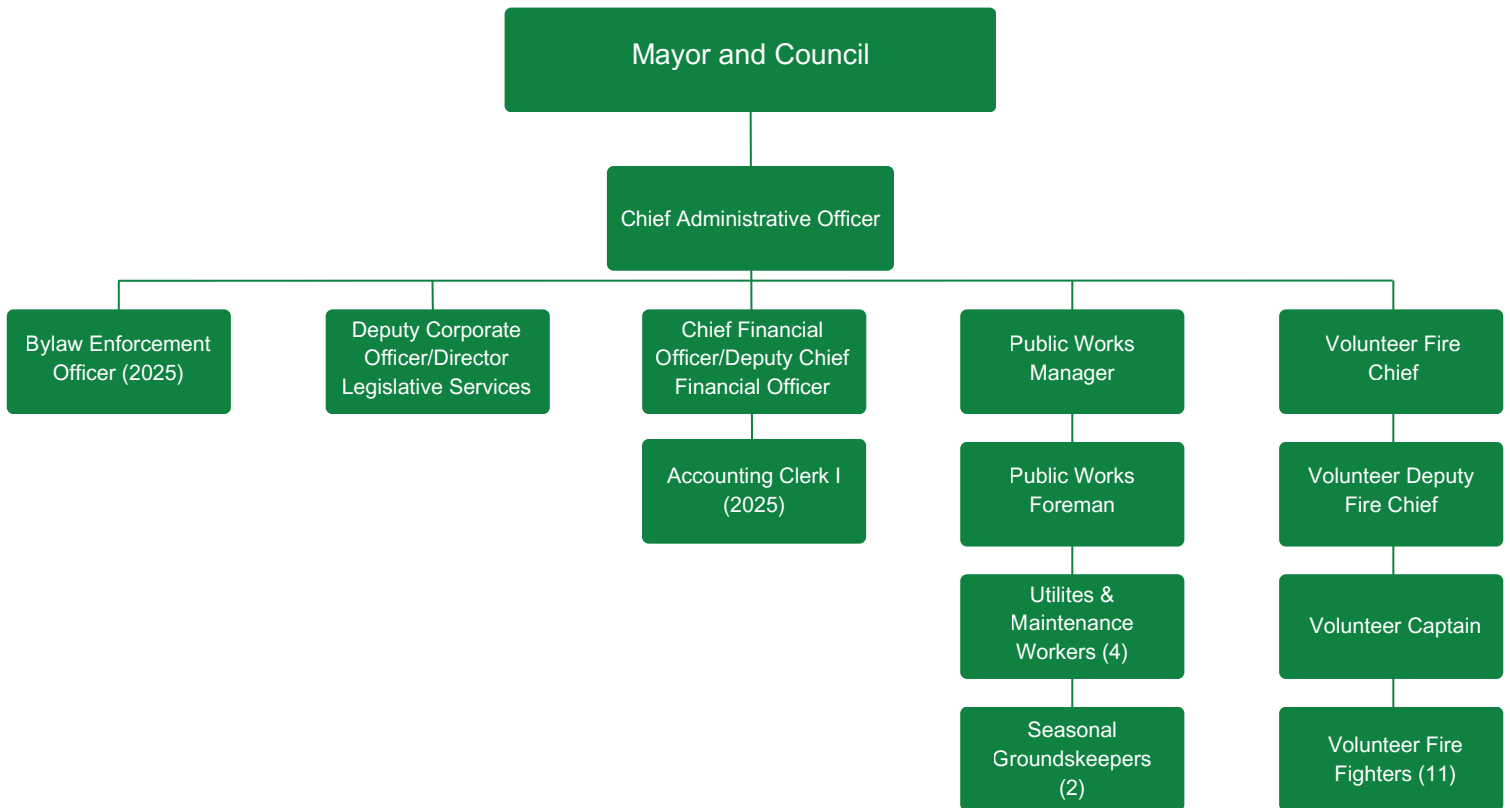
Mayor and Council

Chief Administrative Officer

Bylaw Enforcement Officer (2025)

Deputy Corporate Officer/Director Legislative Services

Chief Financial Officer/Deputy Chief Financial Officer

Accounting Clerk I (2025)

Public Works Manager

Public Works Foreman

Utilites & Maintenance Workers (4)

Seasonal Groundskeepers (2)

Volunteer Fire Chief

Volunteer Deputy Fire Chief

Volunteer Captain

Volunteer Fire Fighters (11)